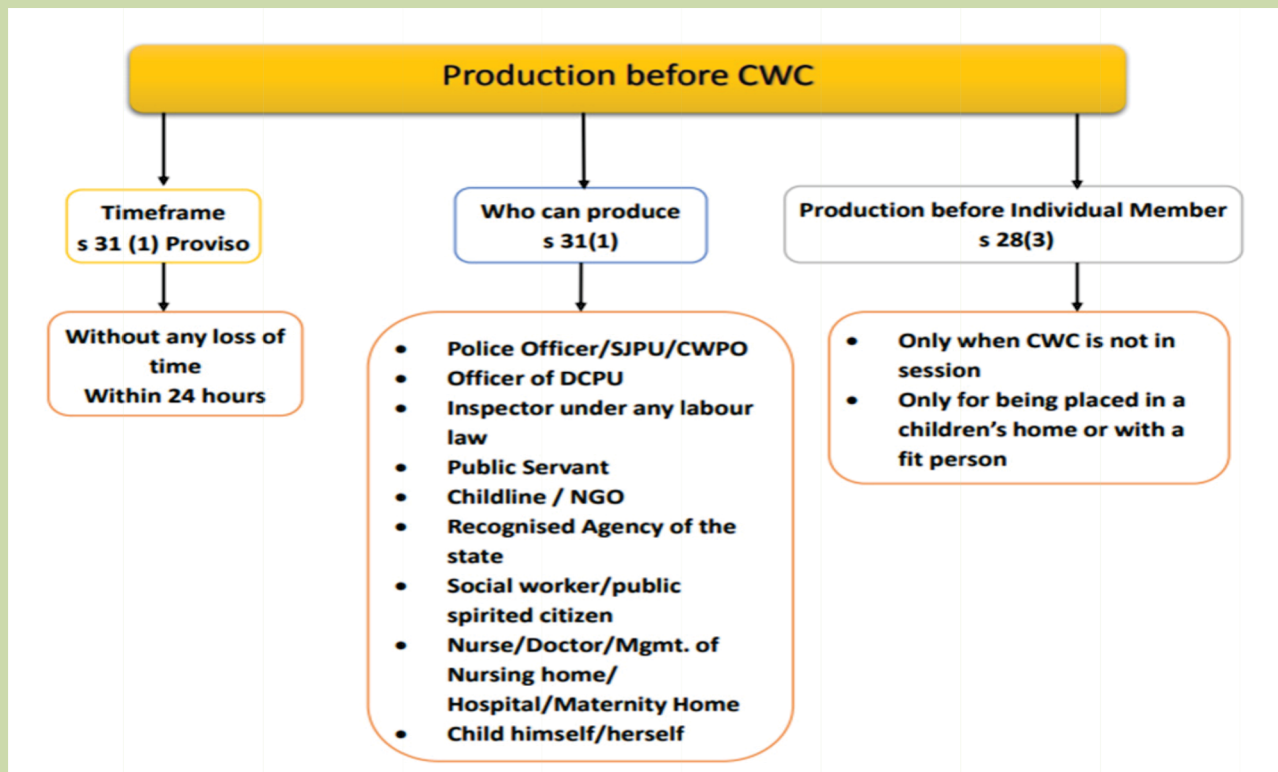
Production before CWC

Timeframe
s 31 (1) Proviso

Without any loss of time
Within 24 hours

Who can produce
s 31(1)

- Police Officer/SJPU/CWPO
- Officer of DCPU
- Inspector under any labour law
- Public Servant
- Childline / NGO
- Recognised Agency of the state
- Social worker/public spirited citizen
- Nurse/Doctor/Mgmt. of Nursing home/ Hospital/Maternity Home
- Child himself/herself

Production before Individual Member
s 28(3)

- Only when CWC is not in session
- Only for being placed in a children's home or with a fit person